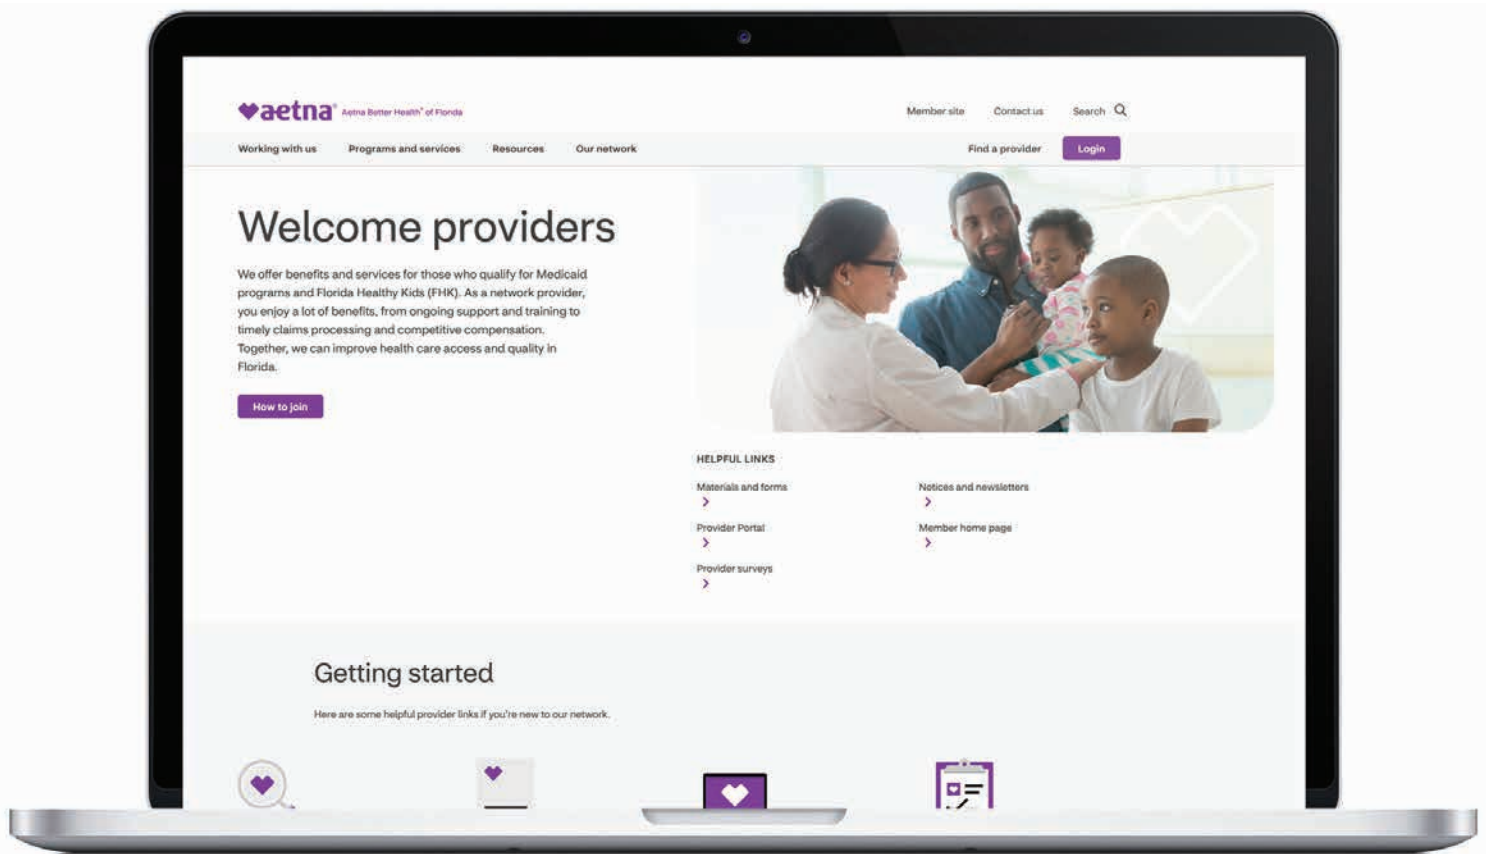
aetna® Aetna Better Health® of Florida

Member site Contact us Search

Working with us Programs and services Resources Our network Find a provider Login

Welcome providers

We offer benefits and services for those who qualify for Medicaid programs and Florida Healthy Kids (FHK). As a network provider, you enjoy a lot of benefits, from ongoing support and training to timely claims processing and competitive compensation. Together, we can improve health care access and quality in Florida.

How to join

HELPFUL LINKS

Materials and forms

Notices and newsletters

Provider Portal

Member home page

Provider surveys

Getting started

Here are some helpful provider links if you're new to our network.